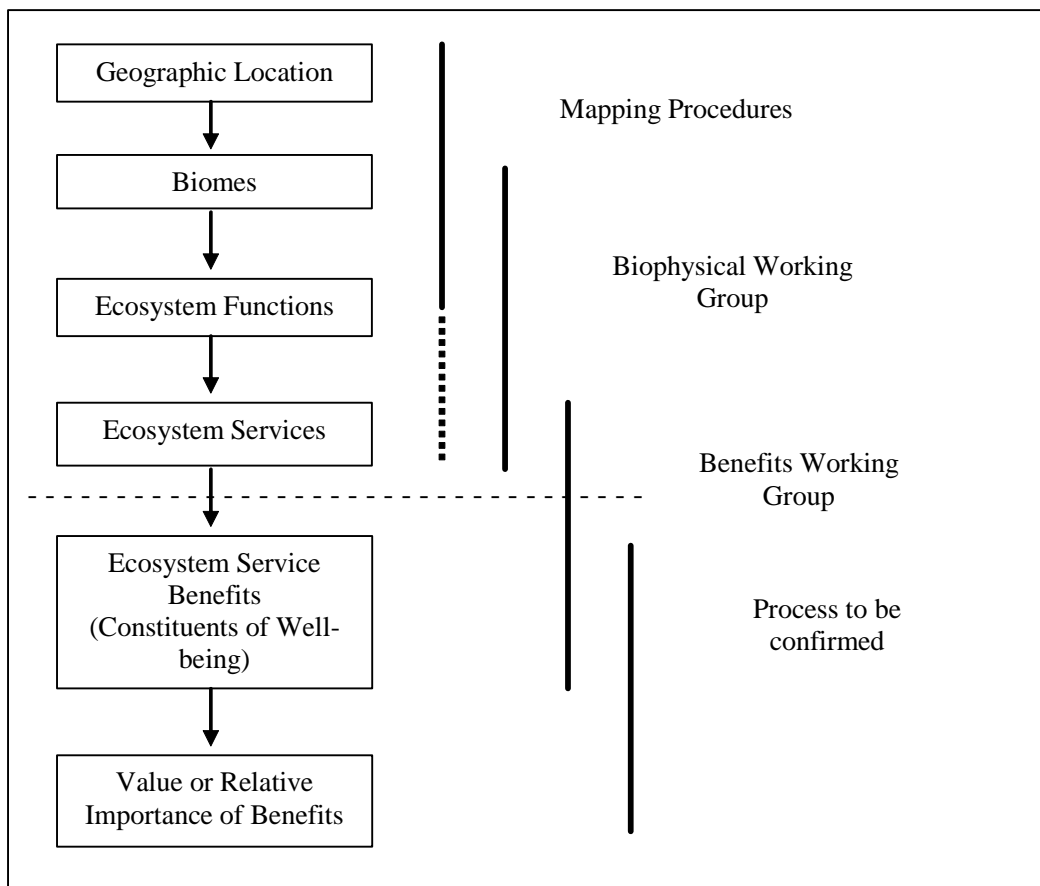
Geographic Location

Biomes

Ecosystem Functions

Ecosystem Services

Ecosystem Service Benefits (Constituents of Well-being)

Value or Relative Importance of Benefits

Mapping Procedures

Biophysical Working Group

Benefits Working Group

Process to be confirmed